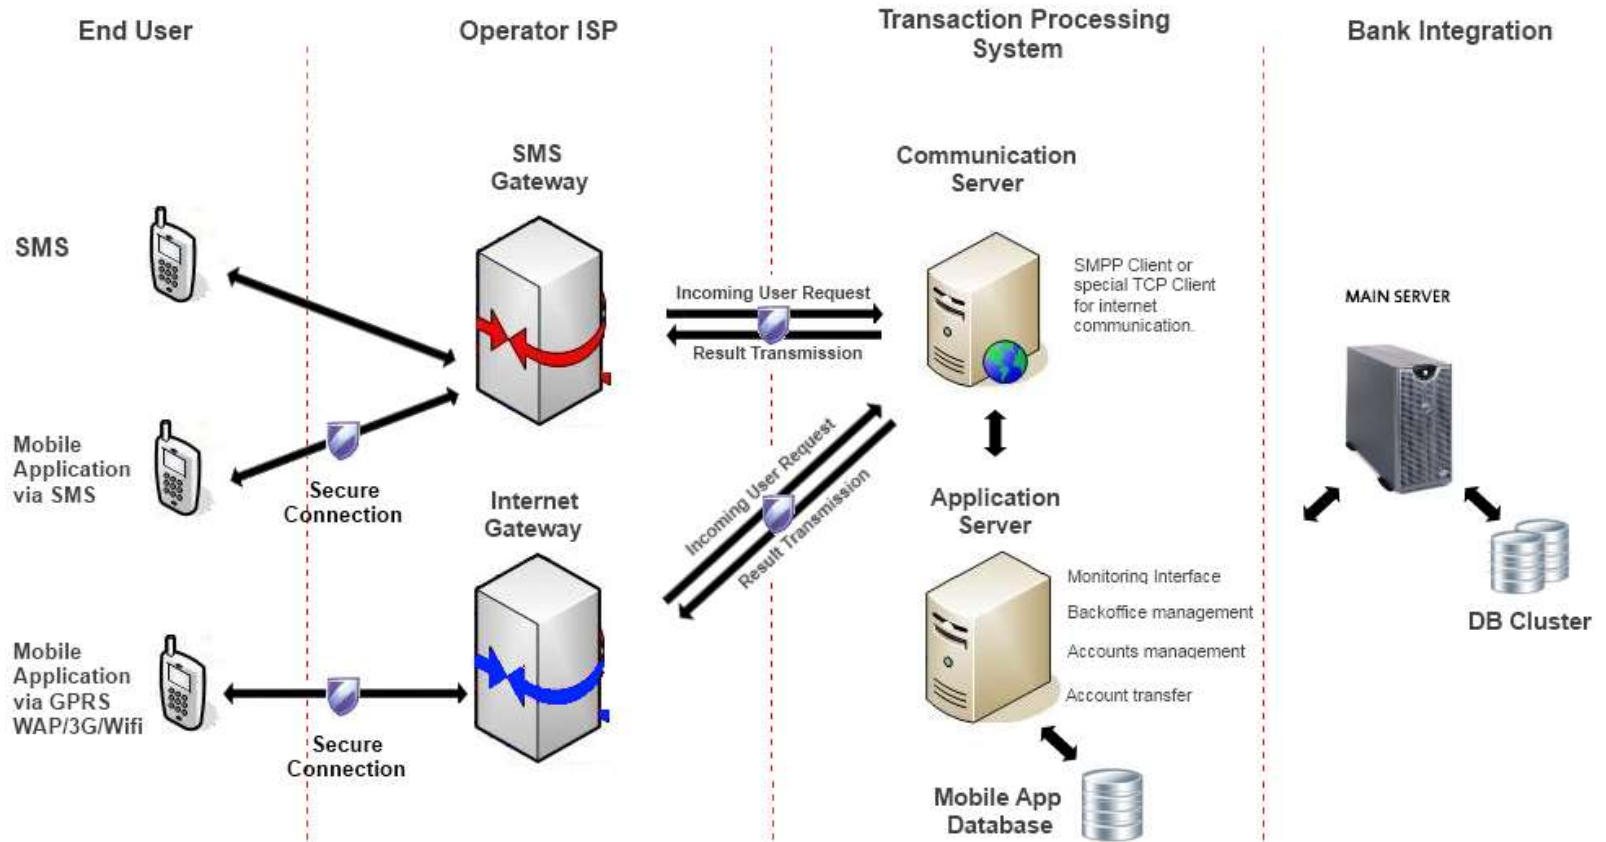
End User

Operator ISP

Transaction Processing System

Bank Integration

SMS Gateway

Communication Server

SMS

Incoming User Request

Result Transmission

SMPP Client or special TCP Client for internet communication.

MAIN SERVER

Mobile Application via SMS

Secure Connection

Internet Gateway

Incoming User Request

Result Transmission

Application Server

Monitoring Interface

Backoffice management

Accounts management

Account transfer

DB Cluster

Mobile Application via GPRS WAP/3G/Wifi

Secure Connection

Mobile App Database